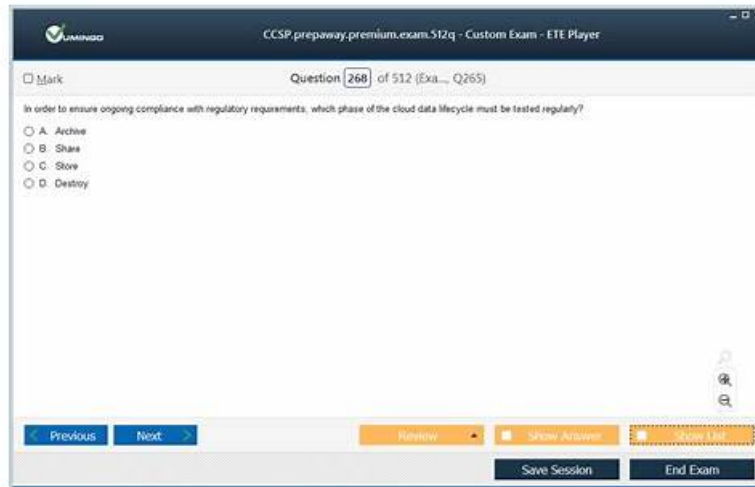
VUMINGO

CCSP.prepaway.premium.exam.512q - Custom Exam - ETE Player

Mark

Question 268 of 512 (Exa..., Q265)

In order to ensure ongoing compliance with regulatory requirements, which phase of the cloud data lifecycle must be tested regularly?

A. Archive
B. Share
C. Store
D. Destroy

Previous
Next
Review
Show Answer
Show List
Save Session
End Exam